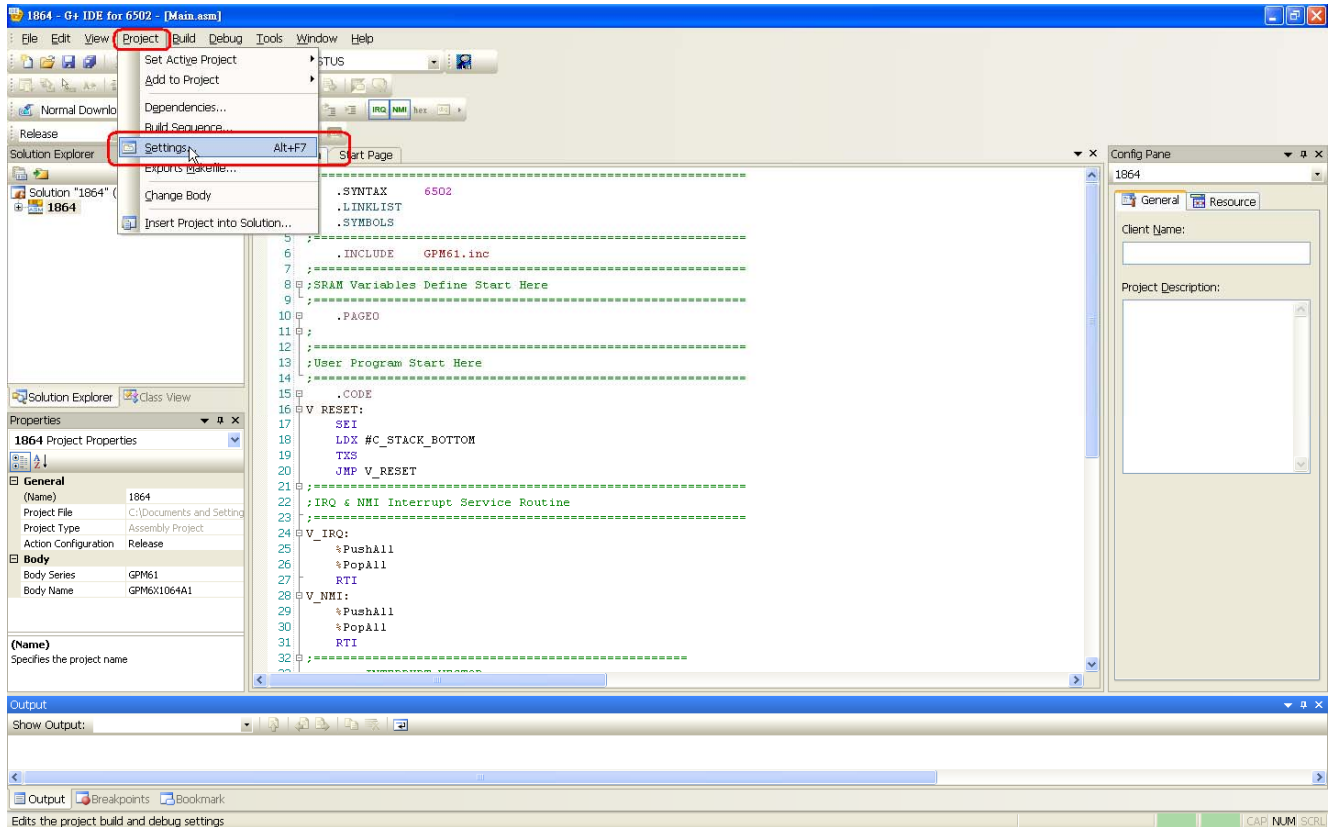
1864 - G+ IDE for 6502 - [Main.asm]

File Edit View Project Build Debug Tools Window Help

Set Active Project
Add to Project
Dependencies...
Build Sequence...
Settings... Alt+F7
Exports Makefile...
Change Body
Insert Project into Solution...

STUS

Normal Downlo

IRQ NMI hex

Release

Solution Explorer

Solution "1864" (
1864

Start Page

.SYNTAX 6502
.LINKLIST
.SYMBOLS
5 ;==================================================
6 .INCLUDE GPM61.inc
7 ;==================================================
8 ;SRAM Variables Define Start Here
9 ;==================================================
10 .PAGE0
11 ;
12 ;==================================================
13 ;User Program Start Here
14 ;==================================================
15 .CODE
16 V_RESET:
17 SEI
18 LDX #C_STACK_BOTTOM
19 TXS
20 JMP V_RESET
21 ;==================================================
22 ;IRQ & NMI Interrupt Service Routine
23 ;==================================================
24 V_IRQ:
25 %PushAll
26 %PopAll
27 RTI
28 V_NMI:
29 %PushAll
30 %PopAll
31 RTI
32 ;==================================================

Config Pane
1864
General Resource
Client Name:
Project Description:

Solution Explorer Class View

Properties
1864 Project Properties

| General | |
|---|---|
| (Name) | 1864 |
| Project File | C:\Documents and Setting |
| Project Type | Assembly Project |
| Action Configuration | Release |
| Body | |
| Body Series | GPM61 |
| Body Name | GPM6X1064A1 |

(Name)
Specifies the project name

Output
Show Output:

Output Breakpoints Bookmark

Edits the project build and debug settings

CAP NUM SCRL